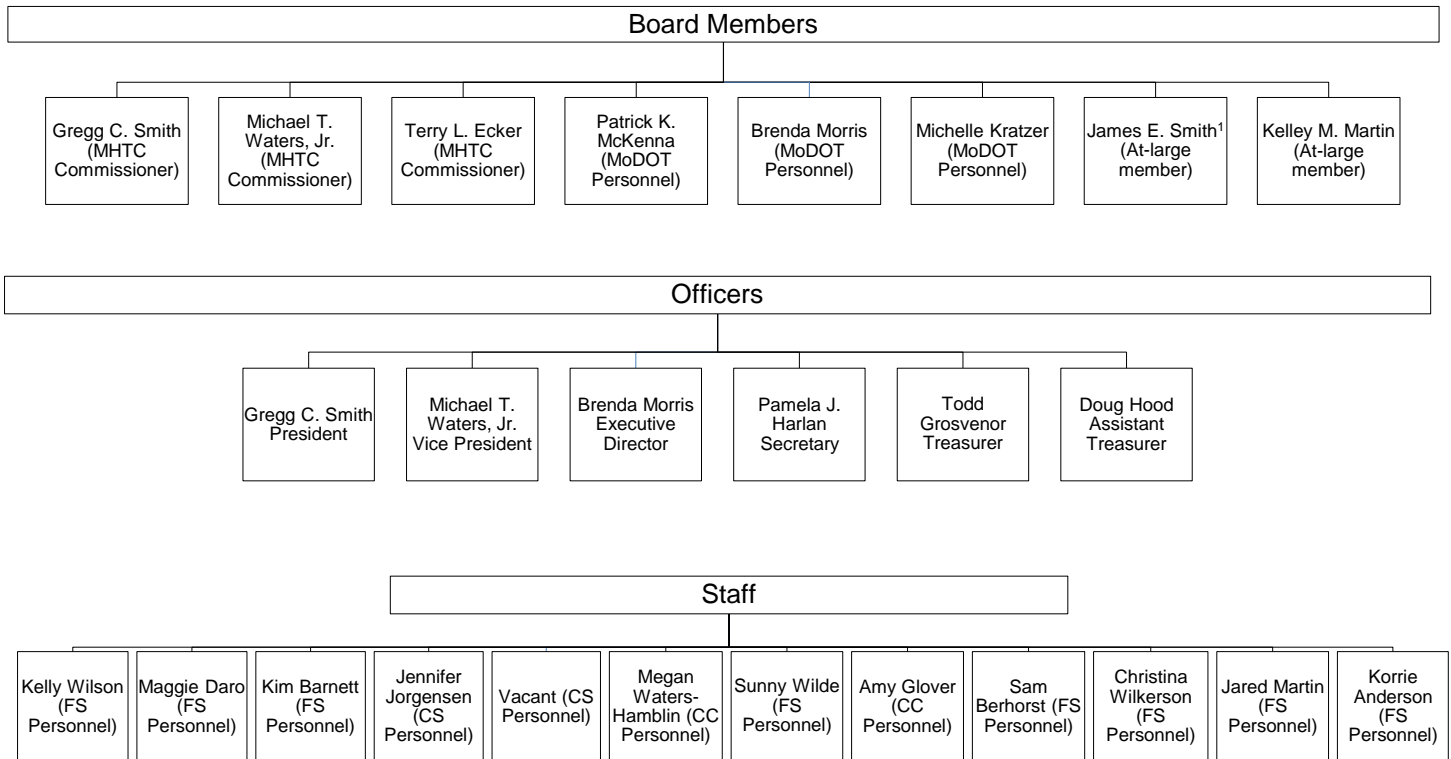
Board Members

Gregg C. Smith (MHTC Commissioner)

Michael T. Waters, Jr. (MHTC Commissioner)

Terry L. Ecker (MHTC Commissioner)

Patrick K. McKenna (MoDOT Personnel)

Brenda Morris (MoDOT Personnel)

Michelle Kratzer (MoDOT Personnel)

James E. Smith$^1$ (At-large member)

Kelley M. Martin (At-large member)

Officers

Gregg C. Smith President

Michael T. Waters, Jr. Vice President

Brenda Morris Executive Director

Pamela J. Harlan Secretary

Todd Grosvenor Treasurer

Doug Hood Assistant Treasurer

Staff

Kelly Wilson (FS Personnel)

Maggie Daro (FS Personnel)

Kim Barnett (FS Personnel)

Jennifer Jorgensen (CS Personnel)

Vacant (CS Personnel)

Megan Waters-Hamblin (CC Personnel)

Sunny Wilde (FS Personnel)

Amy Glover (CC Personnel)

Sam Berhorst (FS Personnel)

Christina Wilkerson (FS Personnel)

Jared Martin (FS Personnel)

Korrie Anderson (FS Personnel)